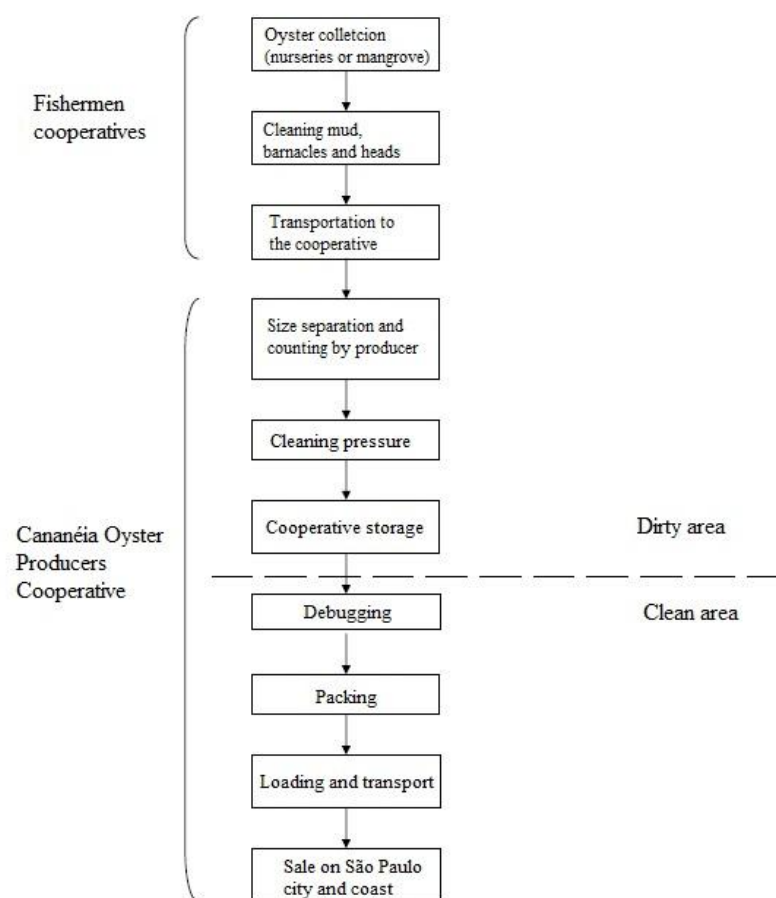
Fishermen cooperatives

Oyster colletcion (nurseries or mangrove)

Cleaning mud, barnacles and heads

Transportation to the cooperative

Cananéia Oyster Producers Cooperative

Size separation and counting by producer

Cleaning pressure

Cooperative storage

Dirty area

Clean area

Debugging

Packing

Loading and transport

Sale on São Paulo city and coast